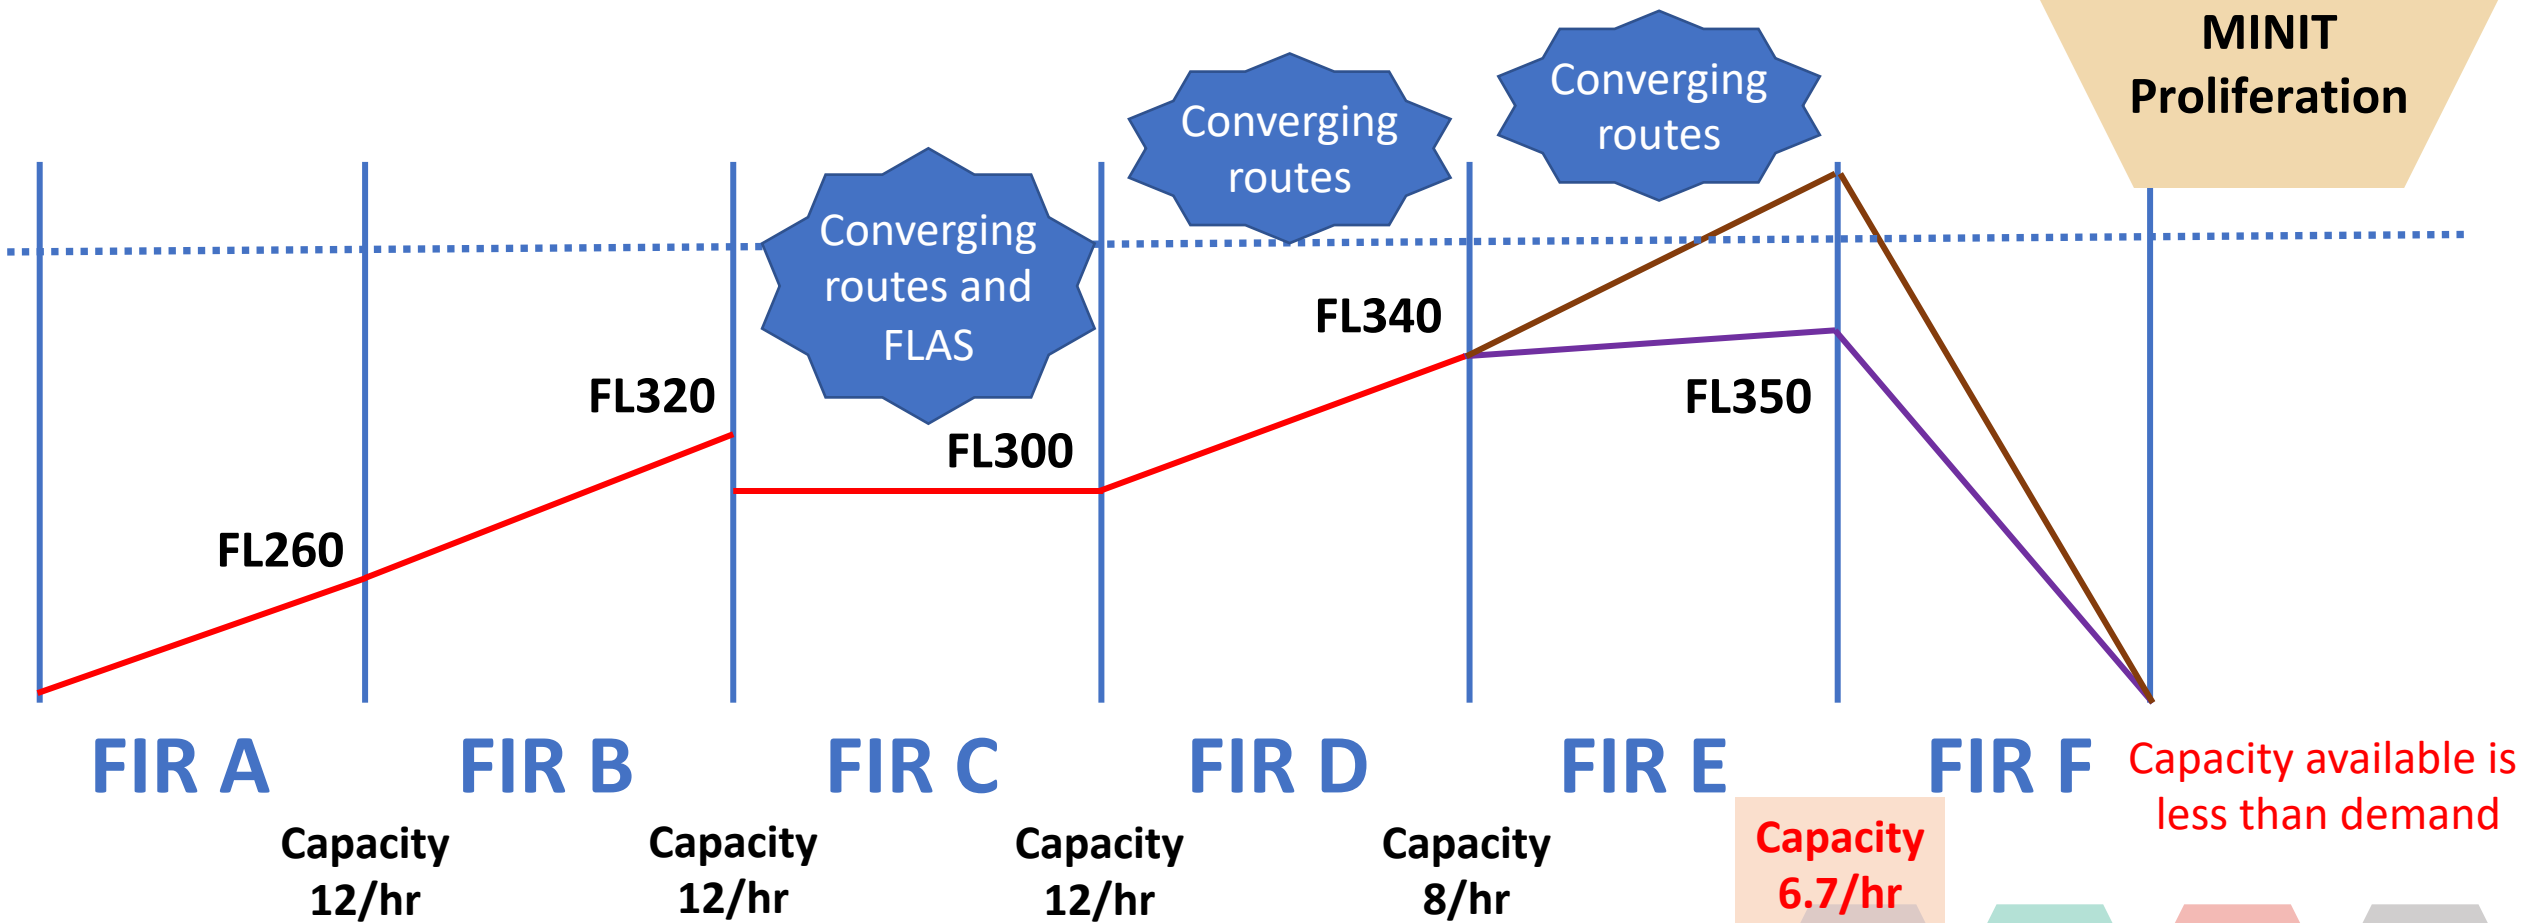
MINIT Proliferation

Converging routes

Converging routes

Converging routes and FLAS

FL340

FL320

FL300

FL350

FL260

FIR A

FIR B

FIR C

FIR D

FIR E

FIR F

Capacity available is less than demand

Capacity 12/hr

Capacity 12/hr

Capacity 12/hr

Capacity 8/hr

Capacity 6.7/hr